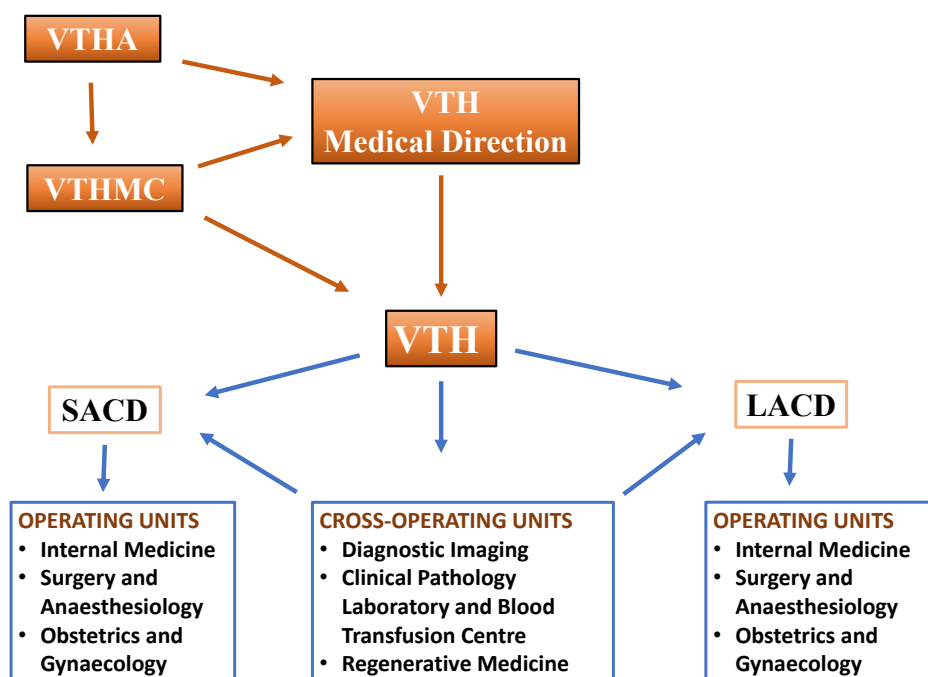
VTHA

VTH
Medical Direction

VTHMC

VTH

SACD

LACD

OPERATING UNITS
• Internal Medicine
• Surgery and Anaesthesiology
• Obstetrics and Gynaecology

CROSS-OPERATING UNITS
• Diagnostic Imaging
• Clinical Pathology Laboratory and Blood Transfusion Centre
• Regenerative Medicine

OPERATING UNITS
• Internal Medicine
• Surgery and Anaesthesiology
• Obstetrics and Gynaecology